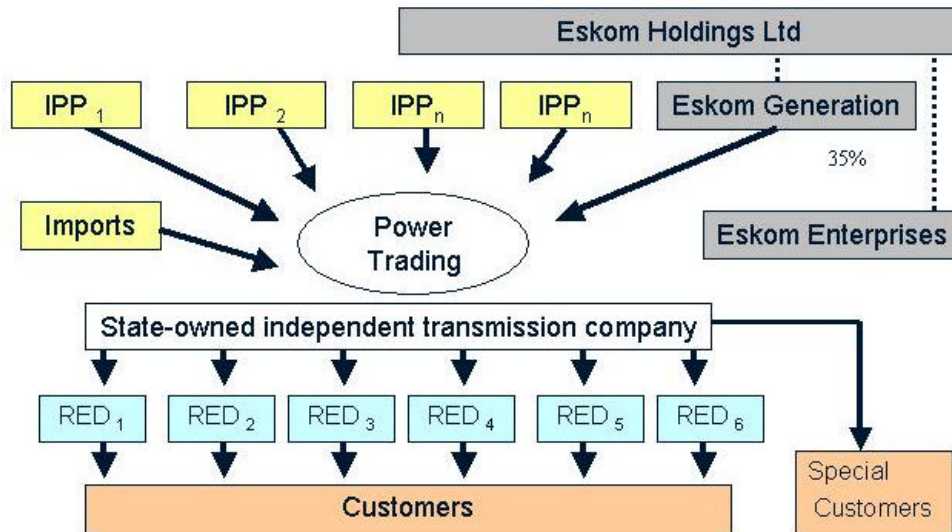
Eskom Holdings Ltd

$IPP_1$

$IPP_2$

$IPP_n$

$IPP_n$

Eskom Generation

35%

Imports

Power Trading

Eskom Enterprises

State-owned independent transmission company

$RED_1$

$RED_2$

$RED_3$

$RED_4$

$RED_5$

$RED_6$

Customers

Special Customers